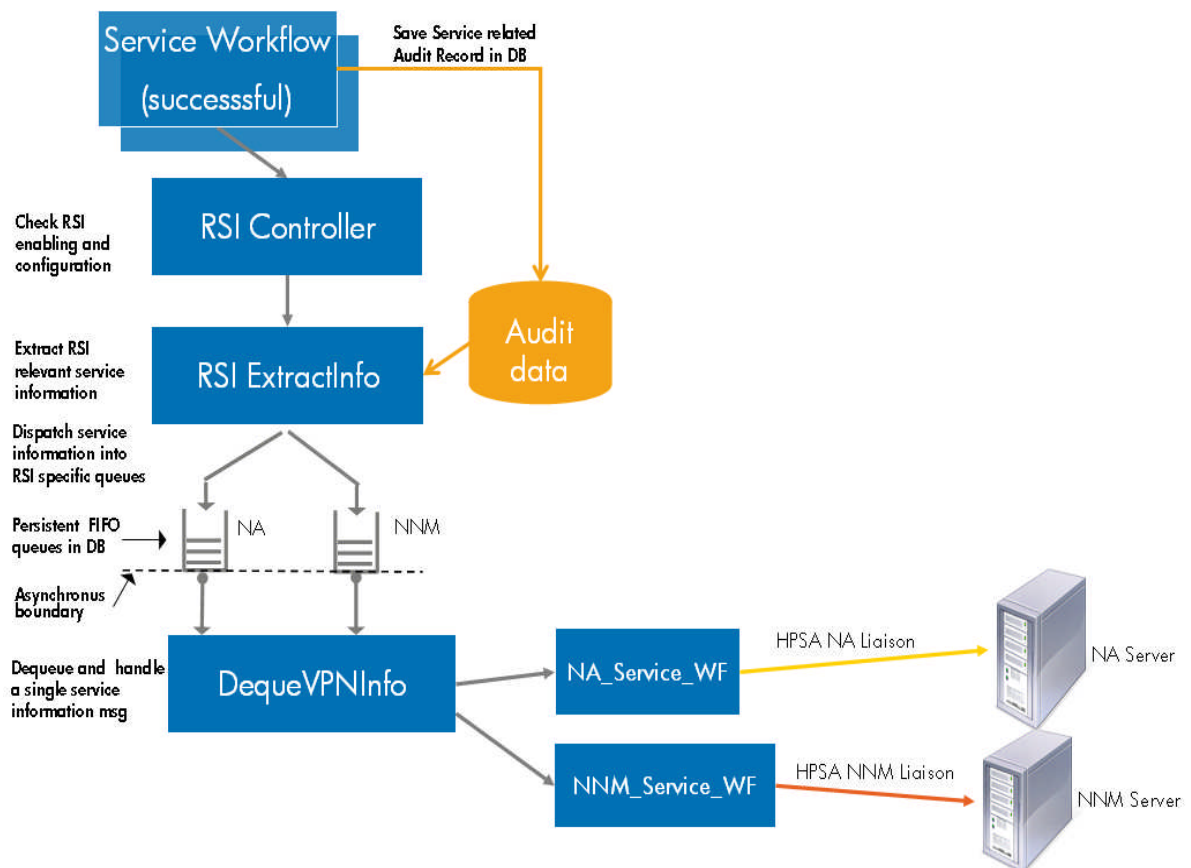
Service Workflow (successsful)

Save Service related Audit Record in DB

Check RSI enabling and configuration

RSI Controller

Extract RSI relevant service information

RSI ExtractInfo

Audit data

Dispatch service information into RSI specific queues

Persistent FIFO queues in DB

NA

NNM

Asynchronus boundary

Dequeue and handle a single service information msg

DequeVPNInfo

NA_Service_WF

HPSA NA Liaison

NA Server

NNM_Service_WF

HPSA NNM Liaison

NNM Server